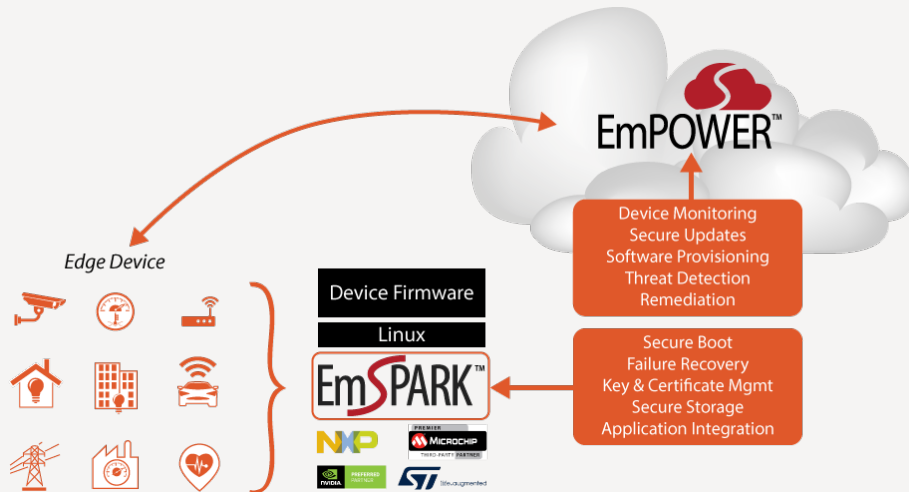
EmPOWER™

Device Monitoring
Secure Updates
Software Provisioning
Threat Detection
Remediation

Edge Device

Device Firmware

Linux

EmSPARK™

Secure Boot
Failure Recovery
Key & Certificate Mgmt
Secure Storage
Application Integration

NXP

PREMIER
MICROCHIP
THIRD-PARTY PARTNER

NVIDIA PREFERRED PARTNER

ST STsupplemented